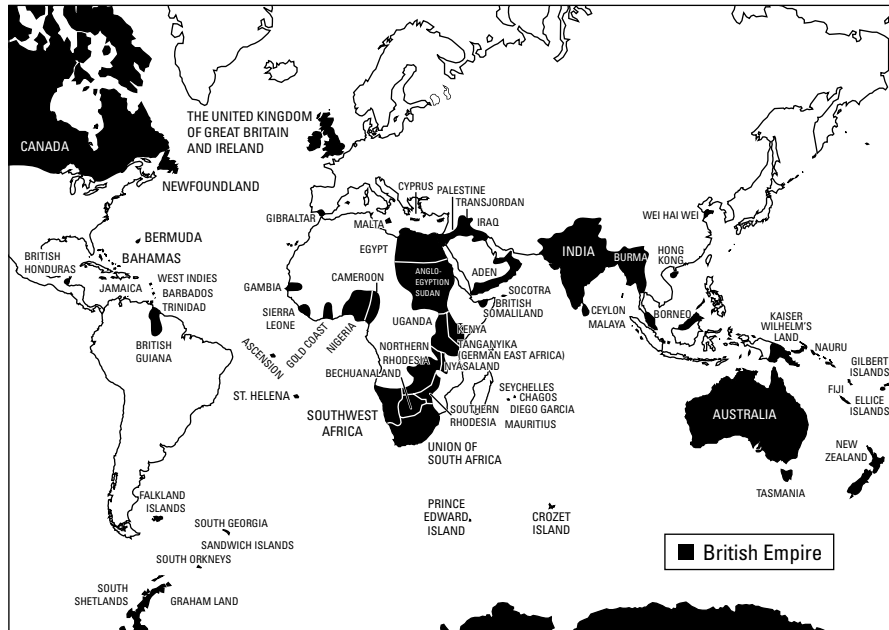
CANADA

THE UNITED KINGDOM OF GREAT BRITAIN AND IRELAND

NEWFOUNDLAND

BERMUDA

BAHAMAS

BRITISH HONDURAS

JAMAICA

WEST INDIES

BARBADOS

TRINIDAD

BRITISH GUIANA

GIBRALTAR

MALTA

CYPRUS

PALESTINE

TRANSJORDAN

IRAQ

EGYPT

ANGLO-EGYPTIAN SUDAN

ADEN

SOCOTRA

BRITISH SOMALILAND

GAMBIA

SIERRA LEONE

GOLD COAST

NIGERIA

CAMEROON

ASCENSION

UGANDA

KENYA

TANGANYIKA (GERMAN EAST AFRICA)

NORTHERN RHODESIA

NYASALAND

BECHUANALAND

ST. HELENA

SOUTHWEST AFRICA

SOUTHERN RHODESIA

UNION OF SOUTH AFRICA

SEYCHELLES

CHAGOS

DIEGO GARCIA

MAURITIUS

INDIA

CEYLON

BURMA

MALAYA

HONG KONG

WEI HAI WEI

BORNEO

KAISER WILHELM'S LAND

NAURU

GILBERT ISLANDS

FIJI

ELLICE ISLANDS

AUSTRALIA

NEW ZEALAND

TASMANIA

FALKLAND ISLANDS

SOUTH GEORGIA

SANDWICH ISLANDS

SOUTH ORKNEYS

SOUTH SHETLANDS

GRAHAM LAND

PRINCE EDWARD ISLAND

CROZET ISLAND

British Empire